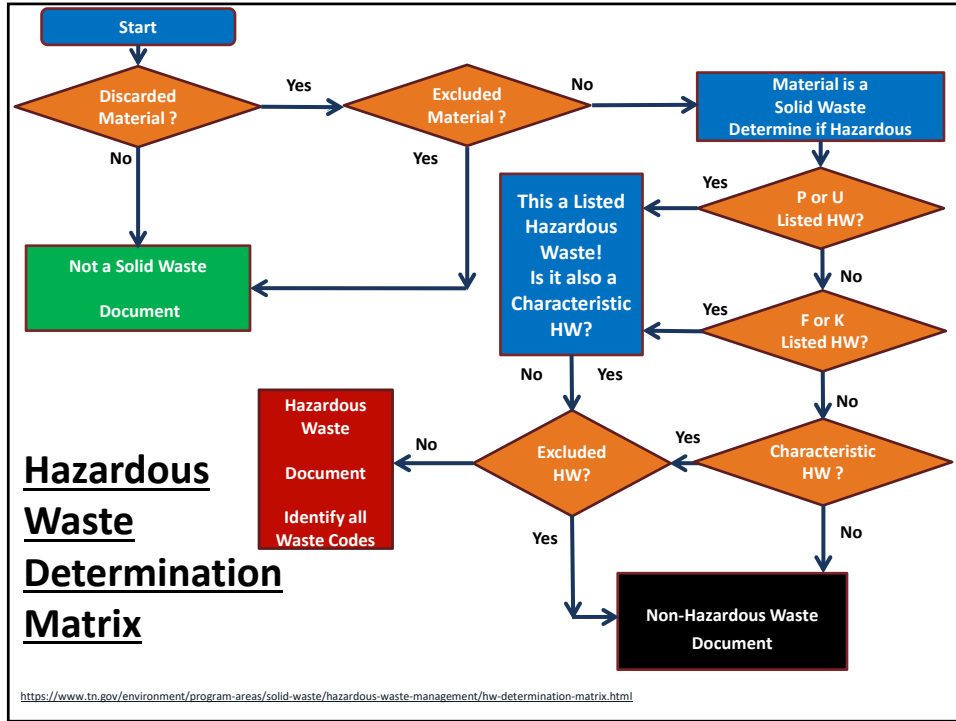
Start

Discarded Material ?

Yes

Excluded Material ?

No

Material is a Solid Waste Determine if Hazardous

No

Yes

Not a Solid Waste

Document

Yes

This a Listed Hazardous Waste! Is it also a Characteristic HW?

P or U Listed HW?

No

Yes

F or K Listed HW?

No

Yes

No

Hazardous Waste

Document

Identify all Waste Codes

No

Excluded HW?

Yes

Characteristic HW ?

Hazardous Waste Determination Matrix

Yes

No

Non-Hazardous Waste Document

https://www.tn.gov/environment/program-areas/solid-waste/hazardous-waste-management/hw-determination-matrix.html